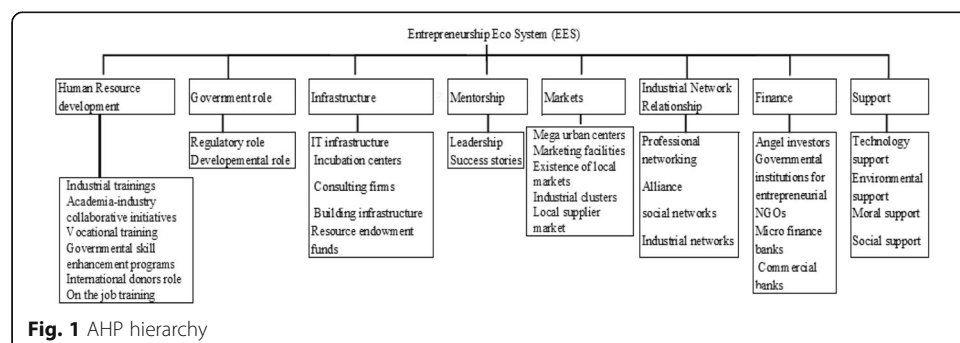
Entrepreneurship Eco System (EES)

Human Resource development

Industrial trainings
Academia-industry collaborative initiatives
Vocational training
Governmental skill enhancement programs
International donors role
On the job training

Government role

Regulatory role
Developemental role

Infrastructure

IT infrastructure
Incubation centers
Consulting firms
Building infrastructure
Resource endowment funds

Mentorship

Leadership
Success stories

Markets

Mega urban centers
Marketing facilities
Existence of local markets
Industrial clusters
Local supplier market

Industrial Network Relationship

Professional networking
Alliance
social networks
Industrial networks

Finance

Angel investors
Governmental institutions for entrepreneurial NGOs
Micro finance banks
Commercial banks

Support

Technology support
Environmental support
Moral support
Social support

Fig. 1 AHP hierarchy